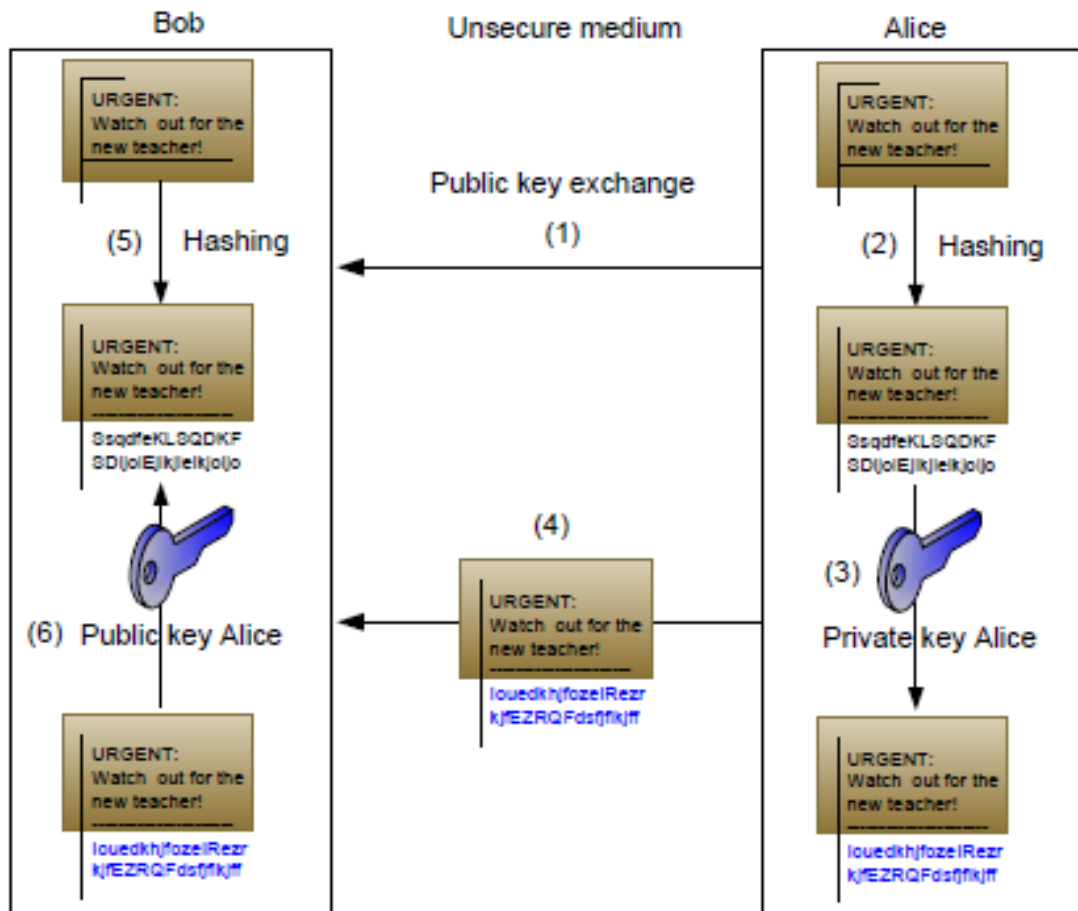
Bob

Unsecure medium

Alice

URGENT:
Watch out for the new teacher!

URGENT:
Watch out for the new teacher!

Public key exchange

(5) Hashing

(1)

(2) Hashing

URGENT:
Watch out for the new teacher!
SsqdfeKLSQDKF
SDljolEjlkjlelkjoljo

URGENT:
Watch out for the new teacher!
SsqdfeKLSQDKF
SDljolEjlkjlelkjoljo

(4)

(3)

(6) Public key Alice

URGENT:
Watch out for the new teacher!
louedkhjfozelRezr
kjfEZRQFdsfjflkjff

Private key Alice

URGENT:
Watch out for the new teacher!
louedkhjfozelRezr
kjfEZRQFdsfjflkjff

URGENT:
Watch out for the new teacher!
louedkhjfozelRezr
kjfEZRQFdsfjflkjff